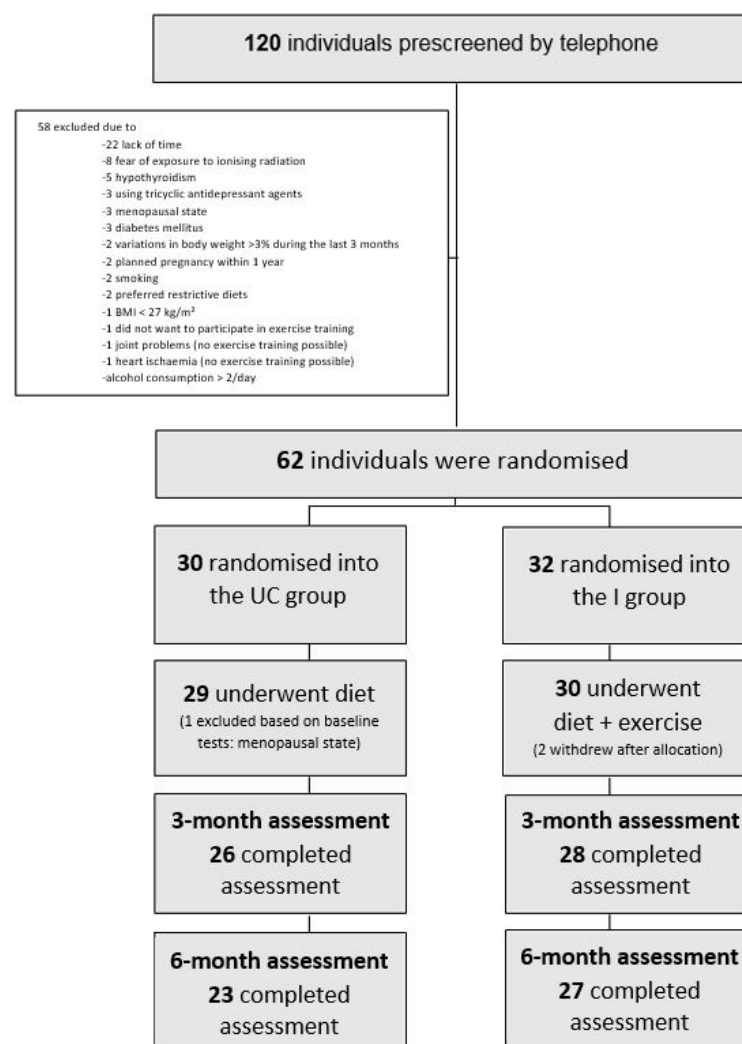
**120** individuals prescreened by telephone

58 excluded due to
-22 lack of time
-8 fear of exposure to ionising radiation
-5 hypothyroidism
-3 using tricyclic antidepressant agents
-3 menopausal state
-3 diabetes mellitus
-2 variations in body weight >3% during the last 3 months
-2 planned pregnancy within 1 year
-2 smoking
-2 preferred restrictive diets
-1 BMI < 27 kg/m²
-1 did not want to participate in exercise training
-1 joint problems (no exercise training possible)
-1 heart ischaemia (no exercise training possible)
-alcohol consumption > 2/day

**62** individuals were randomised

**30** randomised into the UC group

**32** randomised into the I group

**29** underwent diet
(1 excluded based on baseline tests: menopausal state)

**30** underwent diet + exercise
(2 withdrew after allocation)

**3-month assessment**
**26** completed assessment

**3-month assessment**
**28** completed assessment

**6-month assessment**
**23** completed assessment

**6-month assessment**
**27** completed assessment